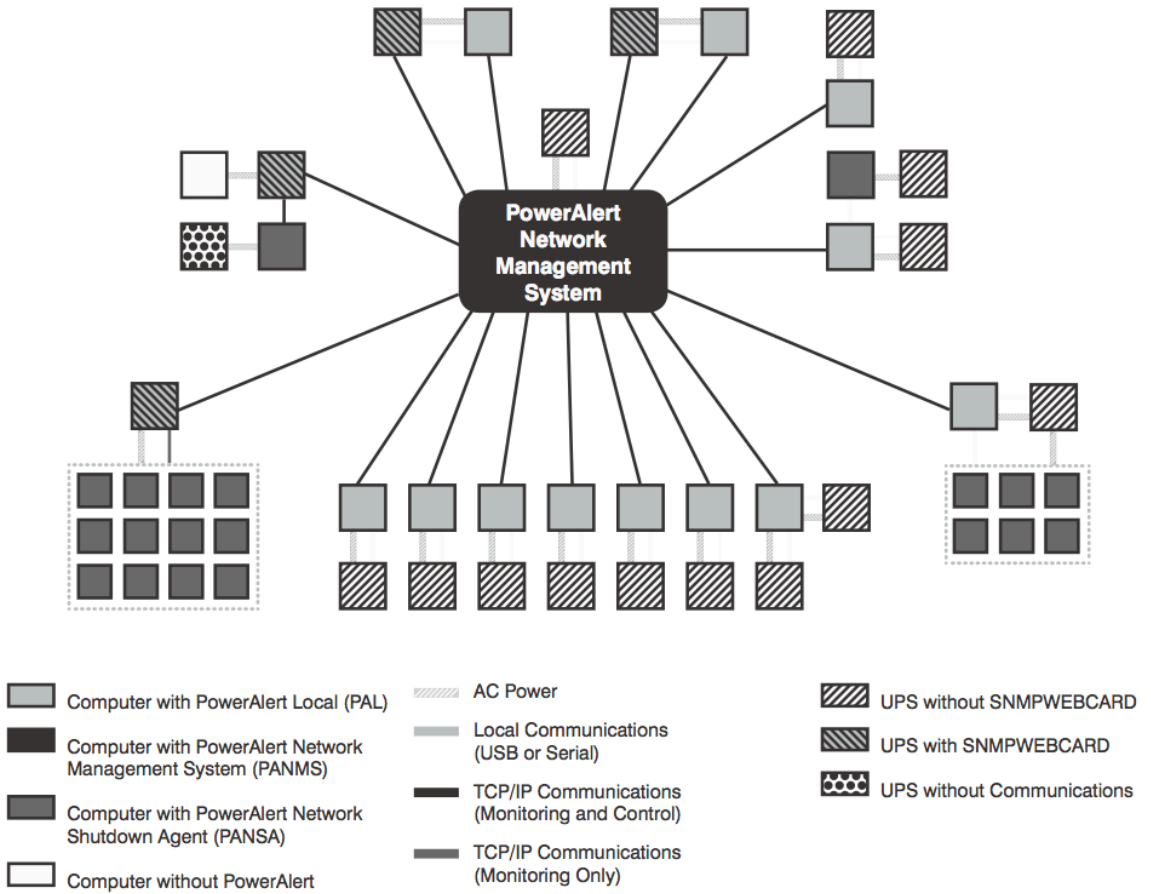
PowerAlert Network Management System

Computer with PowerAlert Local (PAL)

Computer with PowerAlert Network Management System (PANMS)

Computer with PowerAlert Network Shutdown Agent (PANSA)

Computer without PowerAlert

AC Power

Local Communications (USB or Serial)

TCP/IP Communications (Monitoring and Control)

TCP/IP Communications (Monitoring Only)

UPS without SNMPWEBCARD

UPS with SNMPWEBCARD

UPS without Communications